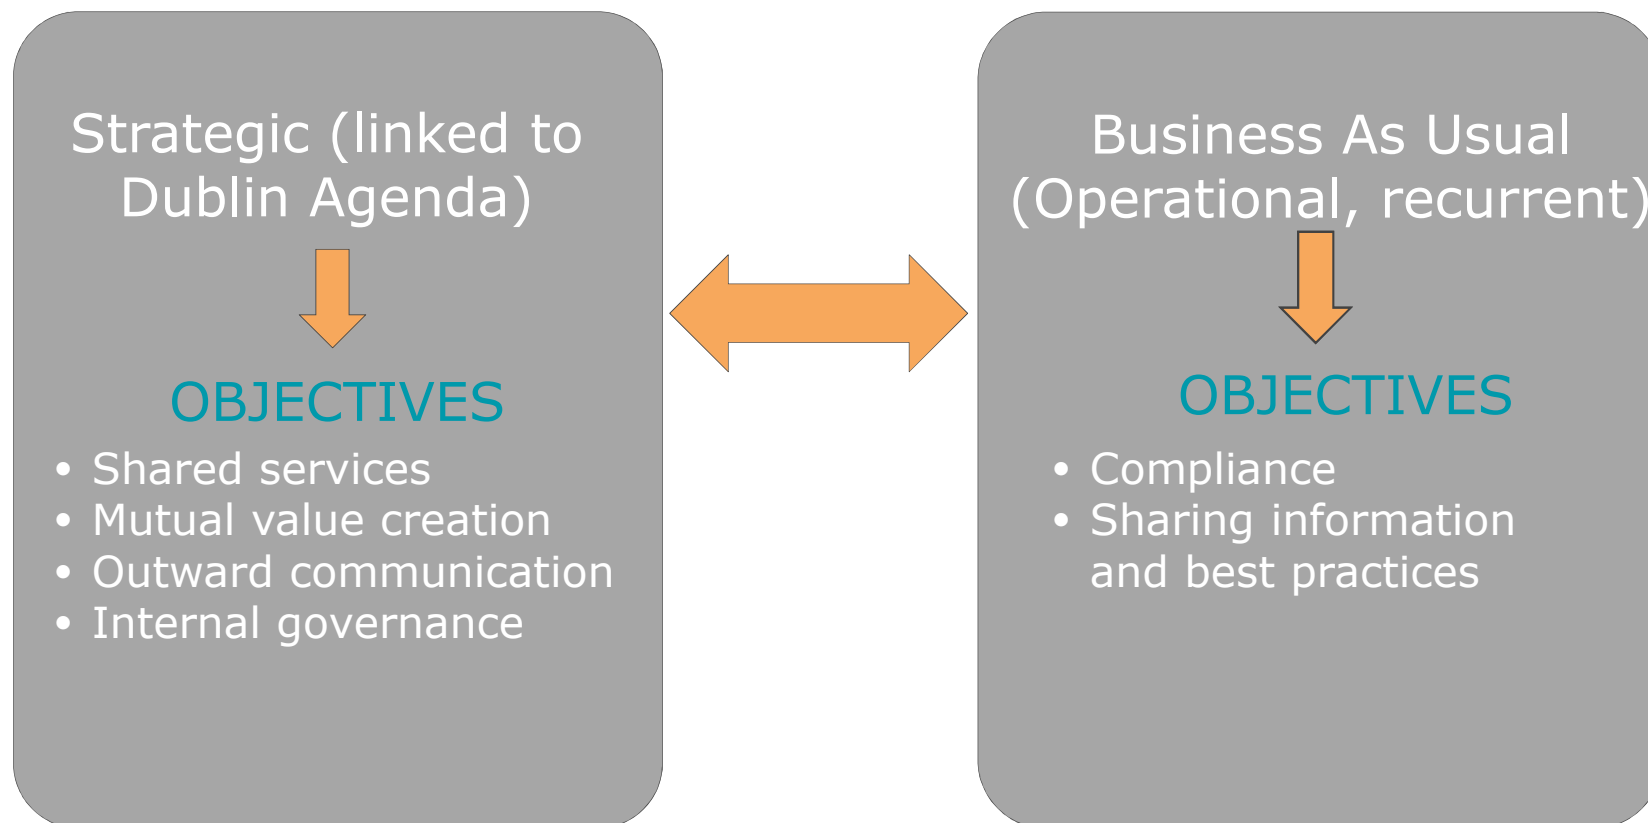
Strategic (linked to Dublin Agenda)

OBJECTIVES

- Shared services
- Mutual value creation
- Outward communication
- Internal governance

Business As Usual (Operational, recurrent)

OBJECTIVES

- Compliance
- Sharing information and best practices